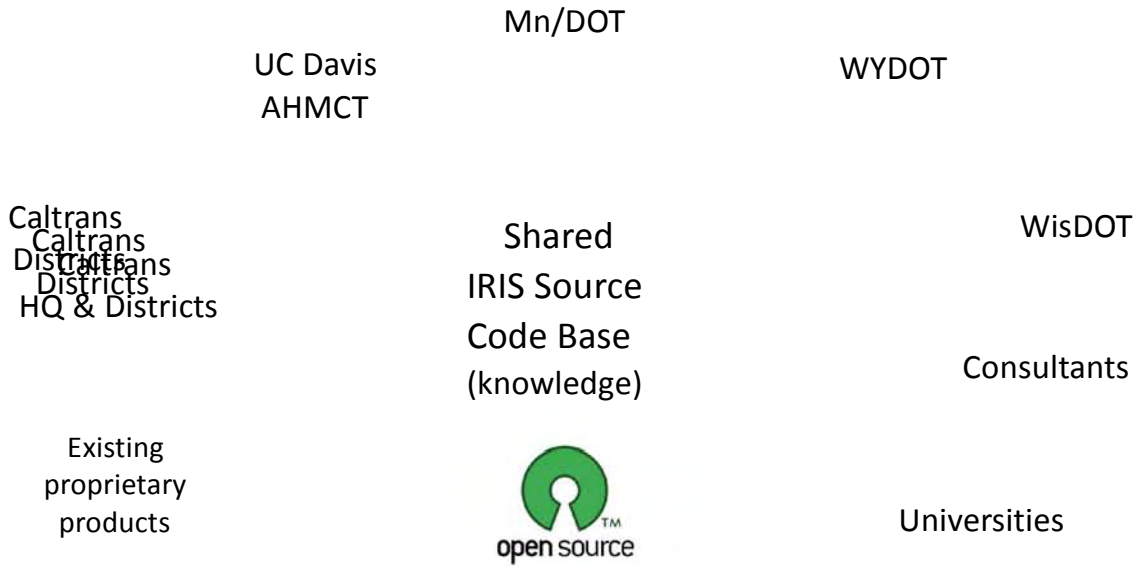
Mn/DOT

UC Davis AHMCT

WYDOT

Caltrans Districts

Caltrans Districts

Caltrans HQ & Districts

Shared IRIS Source Code Base (knowledge)

WisDOT

Consultants

Existing proprietary products

TM
open source

Universities